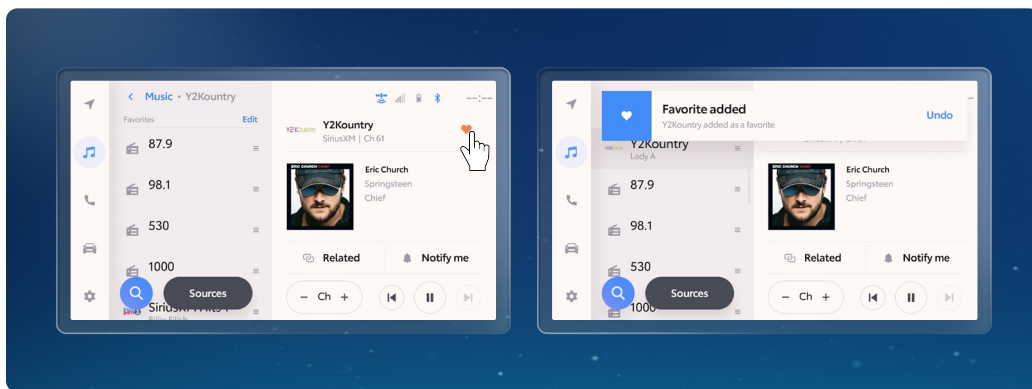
Music • Y2Kountry

Favorites

Edit

87.9

98.1

530

1000

SiriusXM Hits 1

Billie Eilish

Sources

--:--

Y2Kountry

SiriusXM | Ch 61

Eric Church

Springsteen

Chief

Related

Notify me

Ch

Favorite added

Y2Kountry added as a favorite

Undo

Y2Kountry

Lady A

87.9

98.1

530

1000

Sources

Eric Church

Springsteen

Chief

Related

Notify me

Ch